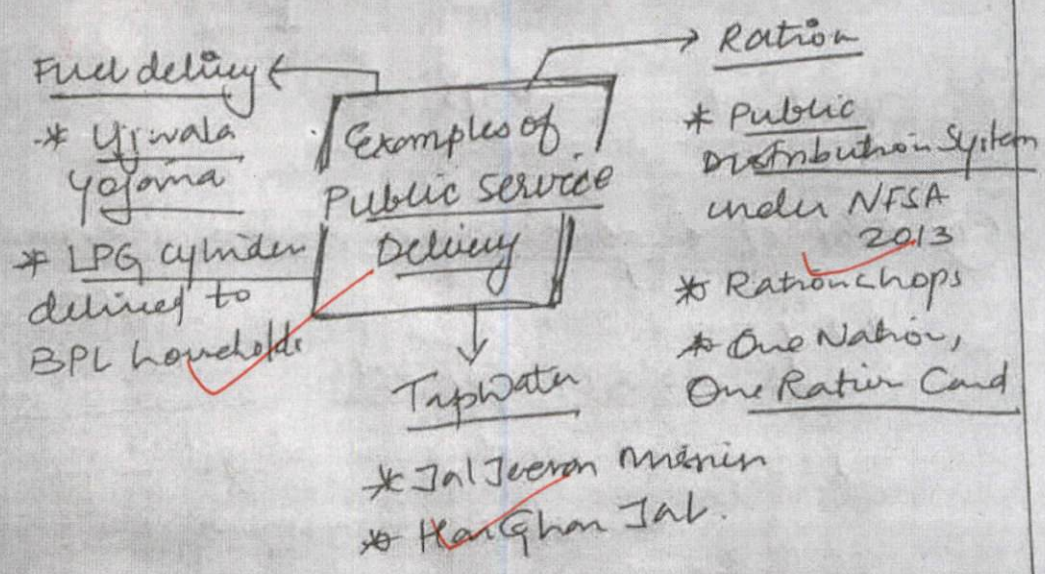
Fuel delivy

* Ujjwala yojana

* LPG cylinder delivered to BPL households

Examples of Public service Delivery

Ration

* Public Distribution System under NFSA 2013

* Ration chops

* One Nation, One Ration Card

TapWater

* Jal Jeevan mission

* Har Ghar Jal.